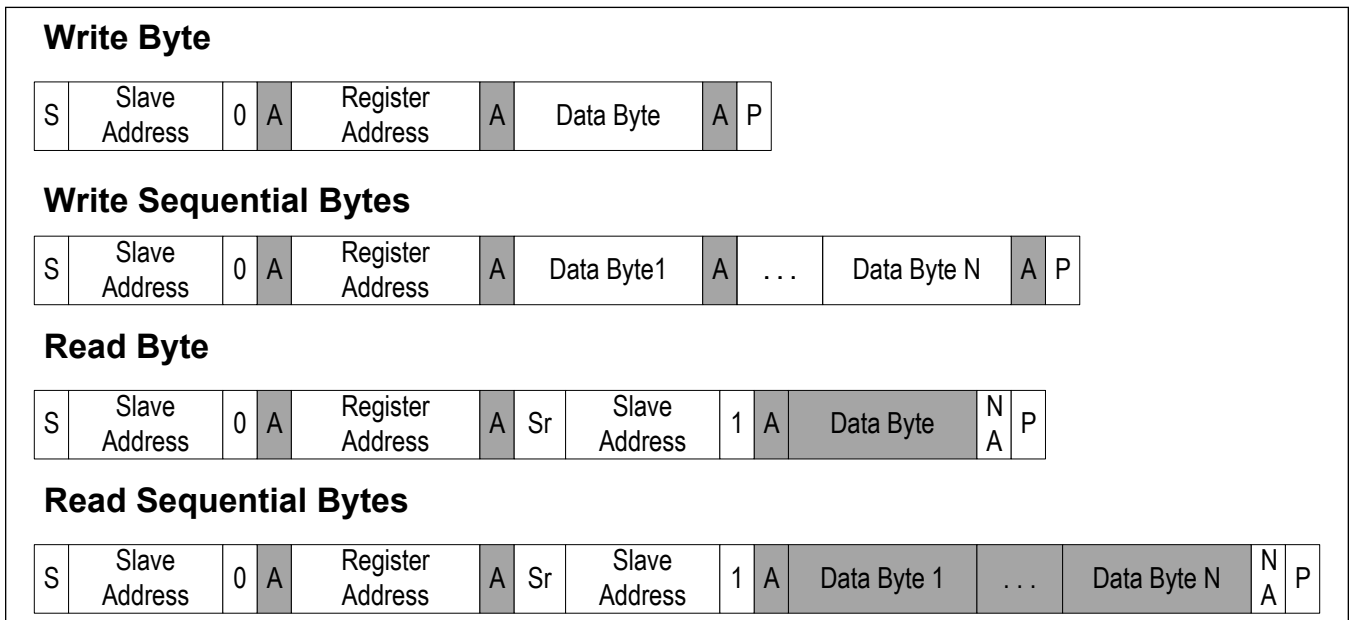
**Write Byte**

| S | Slave Address | 0 | A | Register Address | A | Data Byte | A | P |
|---|---|---|---|---|---|---|---|---|

**Write Sequential Bytes**

| S | Slave Address | 0 | A | Register Address | A | Data Byte1 | A | . . . | Data Byte N | A | P |
|---|---|---|---|---|---|---|---|---|---|---|---|

**Read Byte**

| S | Slave Address | 0 | A | Register Address | A | Sr | Slave Address | 1 | A | Data Byte | NA | P |
|---|---|---|---|---|---|---|---|---|---|---|---|---|

**Read Sequential Bytes**

| S | Slave Address | 0 | A | Register Address | A | Sr | Slave Address | 1 | A | Data Byte 1 | . . . | Data Byte N | NA | P |
|---|---|---|---|---|---|---|---|---|---|---|---|---|---|---|